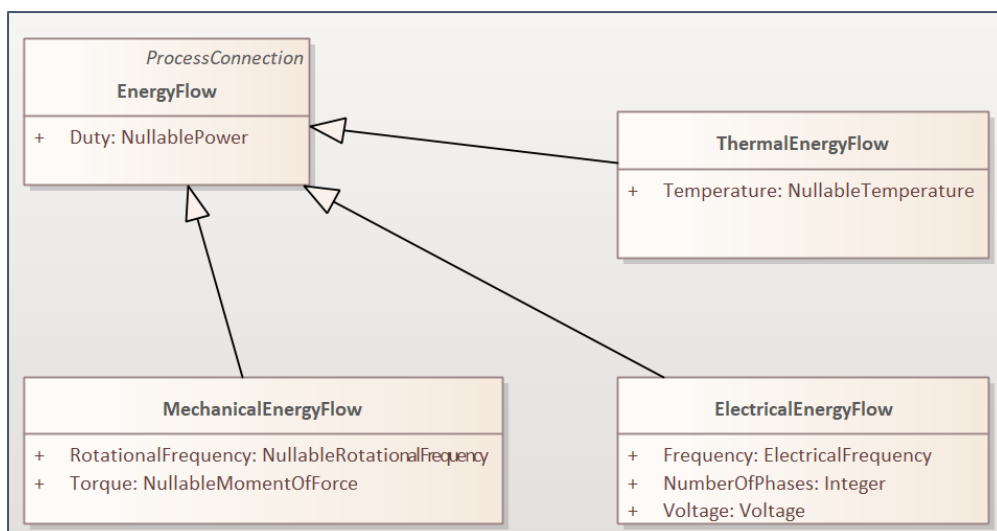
ProcessConnection
EnergyFlow

+ Duty: NullablePower

ThermalEnergyFlow

+ Temperature: NullableTemperature

MechanicalEnergyFlow

+ RotationalFrequency: NullableRotationalFrequency
+ Torque: NullableMomentOfForce

ElectricalEnergyFlow

+ Frequency: ElectricalFrequency
+ NumberOfPhases: Integer
+ Voltage: Voltage